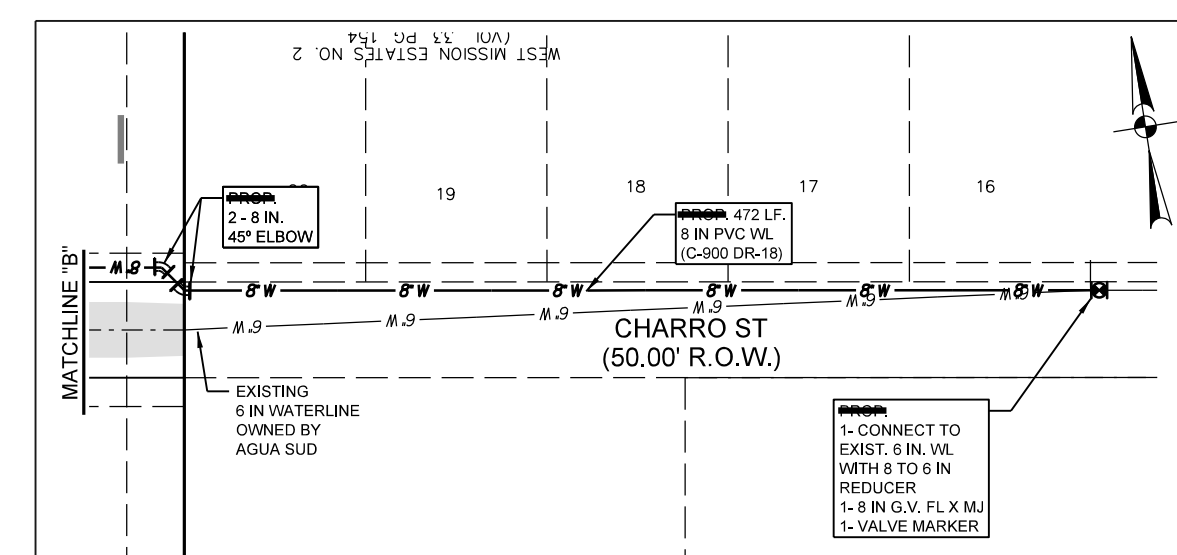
WEST MISSION ESTATES NO. 2
(VOL. 33, PG. 154)

MATCHLINE "B"

20

19

18

17

16

PROP.
2 - 8 IN.
45° ELBOW

PROP. 472 LF.
8 IN PVC WL
(C-900 DR-18)

8"W
8"W
8"W
8"W
8"W
8"W
8"W

6"W
6"W
6"W
6"W
6"W
6"W

CHARRO ST
(50.00' R.O.W.)

EXISTING
6 IN WATERLINE
OWNED BY
AGUA SUD

PROP.
1- CONNECT TO
EXIST. 6 IN. WL
WITH 8 TO 6 IN
REDUCER
1- 8 IN G.V. FL X MJ
1- VALVE MARKER